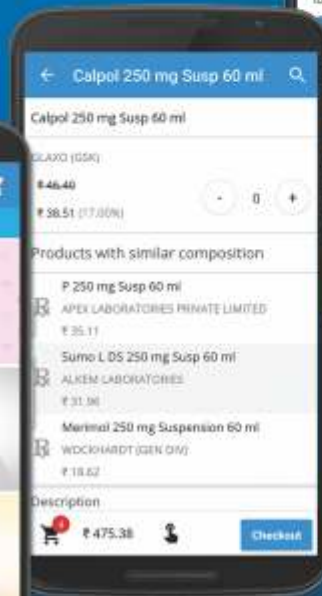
Calpol 250 mg Susp 60 ml

Calpol 250 mg Susp 60 ml

GLAXO (GSK)

₹46.40

₹38.51 (17.00%)

- 0 +

Products with similar composition

P 250 mg Susp 60 ml
APEX LABORATORIES PRIVATE LIMITED
₹35.11

Sumo L DS 250 mg Susp 60 ml
ALKEM LABORATORIES
₹31.36

Merimol 250 mg Suspension 60 ml
WOCKHARDT (GEN DIV)
₹18.62

Description

₹475.38

Checkout